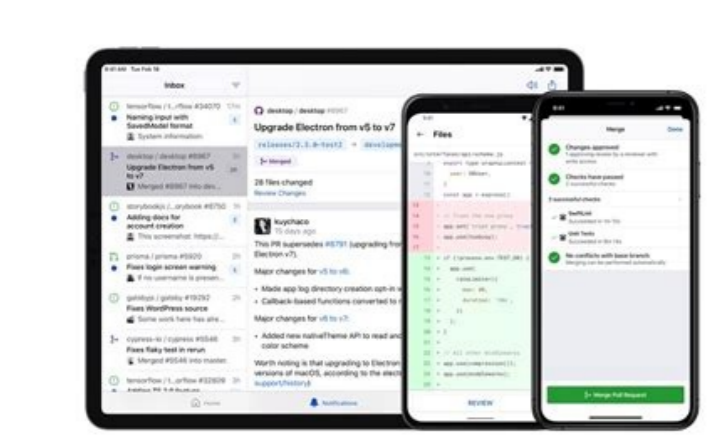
Inbox

tensorflow / t...rflow #34070
Naming input with SavedModel format
System information

desktop / desktop #8867
Upgrade Electron from v5 to v7
Merged #8867 into dev...

storybookjs / ...orybook #8750
Adding docs for account creation
This screenshot: https://...

prisma / prisma #5920
Fixes login screen warning
If no username is presen...

gatsbyjs / gatsby #19292
Fixes WordPress source
Some work here has alre...

cypress-io / cypress #5546
Fixes flaky test in rerun
Merged #5546 into master.

tensorflow / t...rflow #32809

desktop / desktop #8867
Upgrade Electron from v5 to v7
releases/2.3.0-test2 ← developm
Merged
28 files changed
Review Changes

kuychaco
15 days ago
This PR supersedes #8791 (upgrading fro Electron v6).
Major changes for v5 to v6:
• Made app log directory creation opt-in w
• Callback-based functions converted to
Major changes for v6 to v7:
• Added new nativeTheme API to read and color scheme
Worth noting is that upgrading to Electron versions of macOS, according to the elect support/history).

Home
Notifications

Files
REVIEW

Merge
Done
Changes approved
Checks have passed
2 successful checks
SwiftLint
Unit Tests
No conflicts with base branch
Merging can be performed automatically
Merge Pull Request